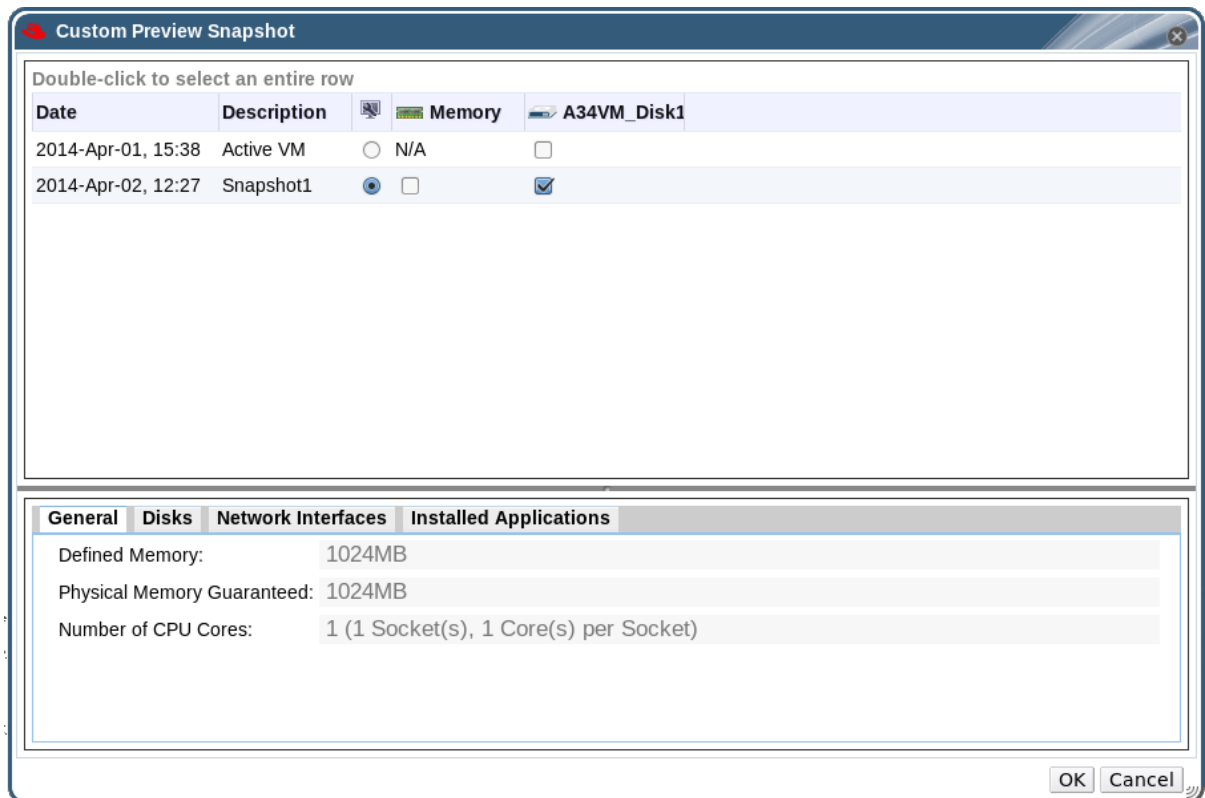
Custom Preview Snapshot

Double-click to select an entire row

| Date | Description | | Memory | A34VM_Disk1 |
|---|---|---|---|---|
| 2014-Apr-01, 15:38 | Active VM | | N/A | |
| 2014-Apr-02, 12:27 | Snapshot1 | | | |

General | Disks | Network Interfaces | Installed Applications

Defined Memory: 1024MB
Physical Memory Guaranteed: 1024MB
Number of CPU Cores: 1 (1 Socket(s), 1 Core(s) per Socket)

OK Cancel